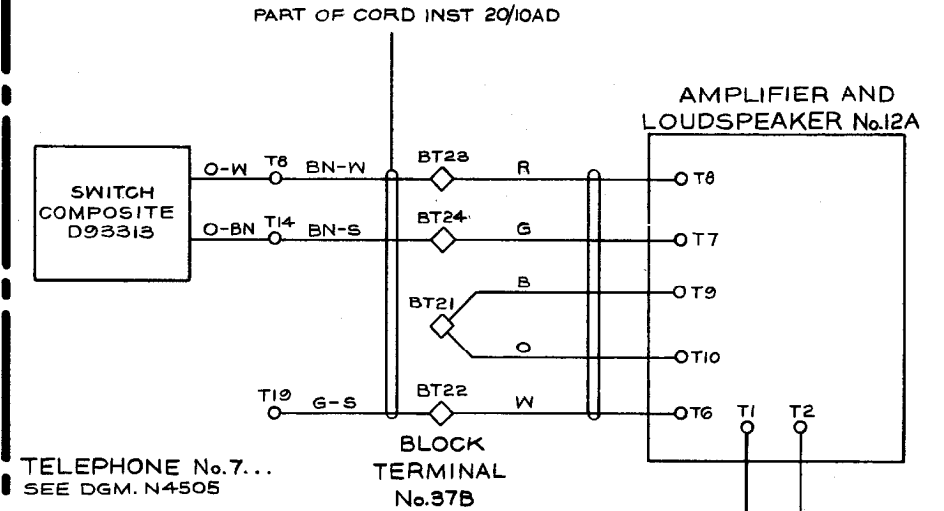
PART OF CORD INST 20/10AD

AMPLIFIER AND LOUDSPEAKER No.12A

SWITCH COMPOSITE D93318

O-W
T8
BN-W
BT23
R
T8

O-BN
T14
BN-S
BT24
G
T7

BT21
B
T9
O
T10

T19
G-S
BT22
W
T6
T1
T2

BLOCK TERMINAL No.37B

TELEPHONE No.7...
SEE DGM. N4505